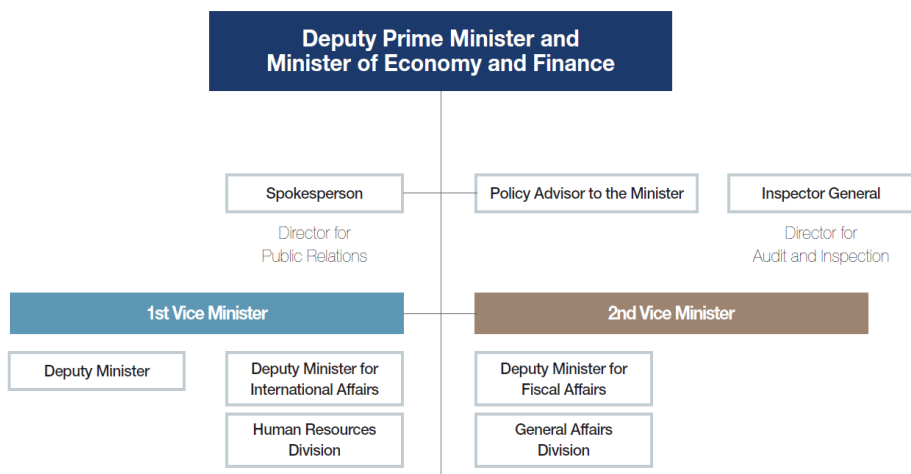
Deputy Prime Minister and Minister of Economy and Finance

Spokesperson

Policy Advisor to the Minister

Inspector General

Director for Public Relations

Director for Audit and Inspection

1st Vice Minister

2nd Vice Minister

Deputy Minister

Deputy Minister for International Affairs

Deputy Minister for Fiscal Affairs

Human Resources Division

General Affairs Division